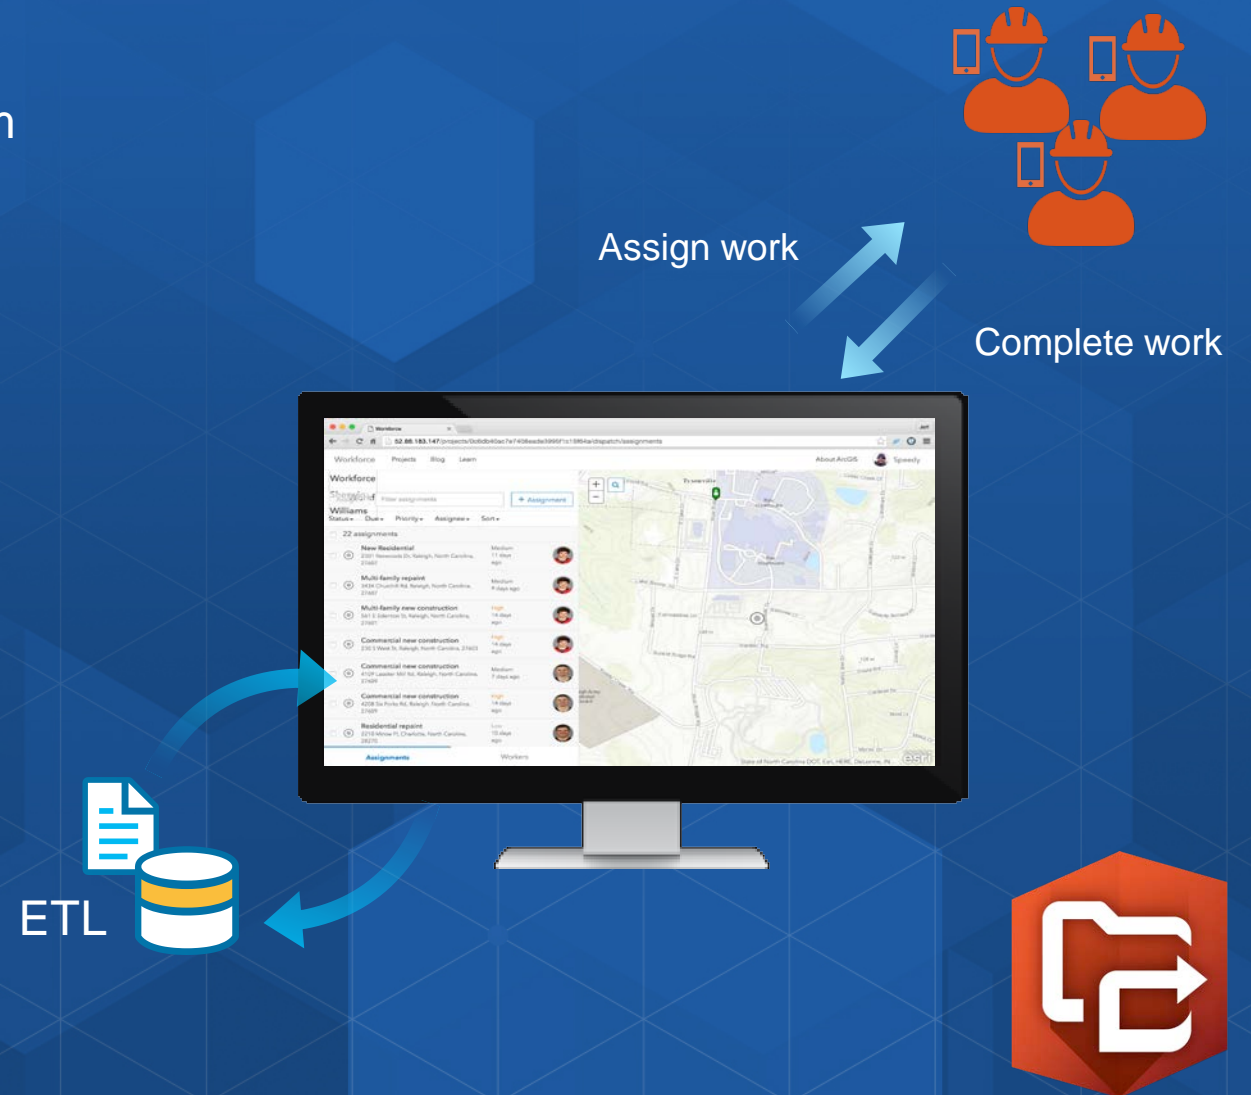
n

Assign work

Complete work

Workforce Projects Blog Learn About ArcGIS Speedy

Workforce

Williams

Filter assignments

+ Assignment

Status Due Priority Assignee Sort

22 assignments

New Residential

Multi-family repaint

Multi-family new construction

Commercial new construction

Commercial new construction

Commercial new construction

Residential repaint

Assignments Workers

ETL